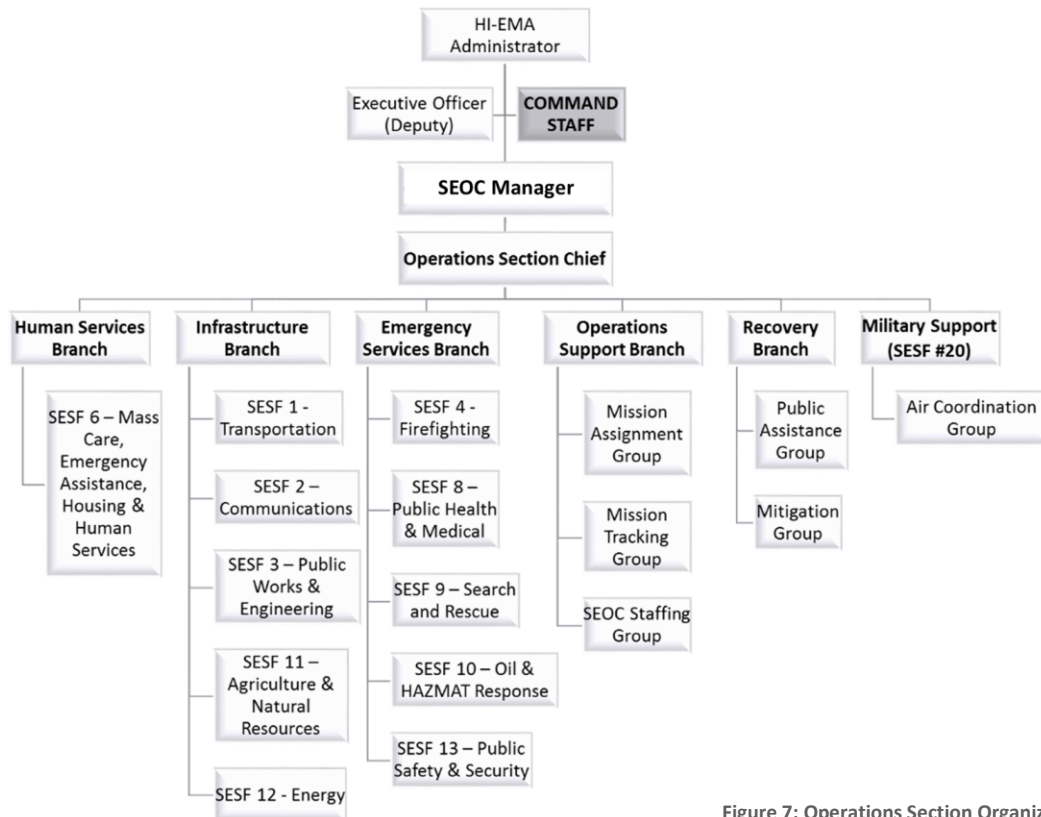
HI-EMA Administrator

Executive Officer (Deputy)

COMMAND STAFF

SEOC Manager

Operations Section Chief

Human Services Branch

SESF 6 – Mass Care, Emergency Assistance, Housing & Human Services

Infrastructure Branch

SESF 1 - Transportation

SESF 2 – Communications

SESF 3 – Public Works & Engineering

SESF 11 – Agriculture & Natural Resources

SESF 12 - Energy

Emergency Services Branch

SESF 4 - Firefighting

SESF 8 – Public Health & Medical

SESF 9 – Search and Rescue

SESF 10 – Oil & HAZMAT Response

SESF 13 – Public Safety & Security

Operations Support Branch

Mission Assignment Group

Mission Tracking Group

SEOC Staffing Group

Recovery Branch

Public Assistance Group

Mitigation Group

Military Support (SESF #20)

Air Coordination Group

Figure 7: Operations Section Organiz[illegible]